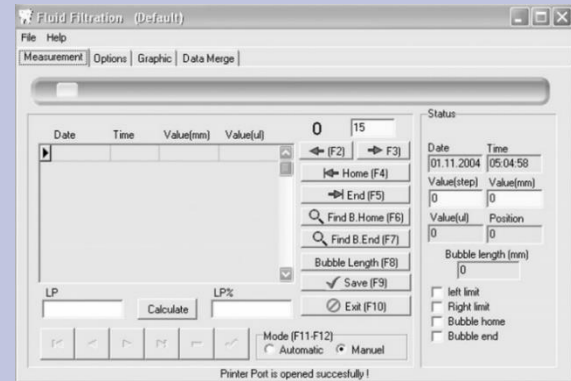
Fluid Filtration (Default)

File Help

Measurement | Options | Graphic | Data Merge

| Date | Time | Value(mm) | Value(ul) |
|---|---|---|---|
| | | | |

0 15

(F2) F3)

Home (F4)

End (F5)

Find B.Home (F6)

Find B.End (F7)

Bubble Length (F8)

Save (F9)

Exit (F10)

LP

Calculate

LP%

Mode (F11-F12)
Automatic Manuel

Status

Date 01.11.2004
Time 05:04:58
Value(step) 0
Value(mm) 0
Value(ul) 0
Position 0
Bubble length (mm) 0

left limit
Right limit
Bubble home
Bubble end

Printer Port is opened succesfully !